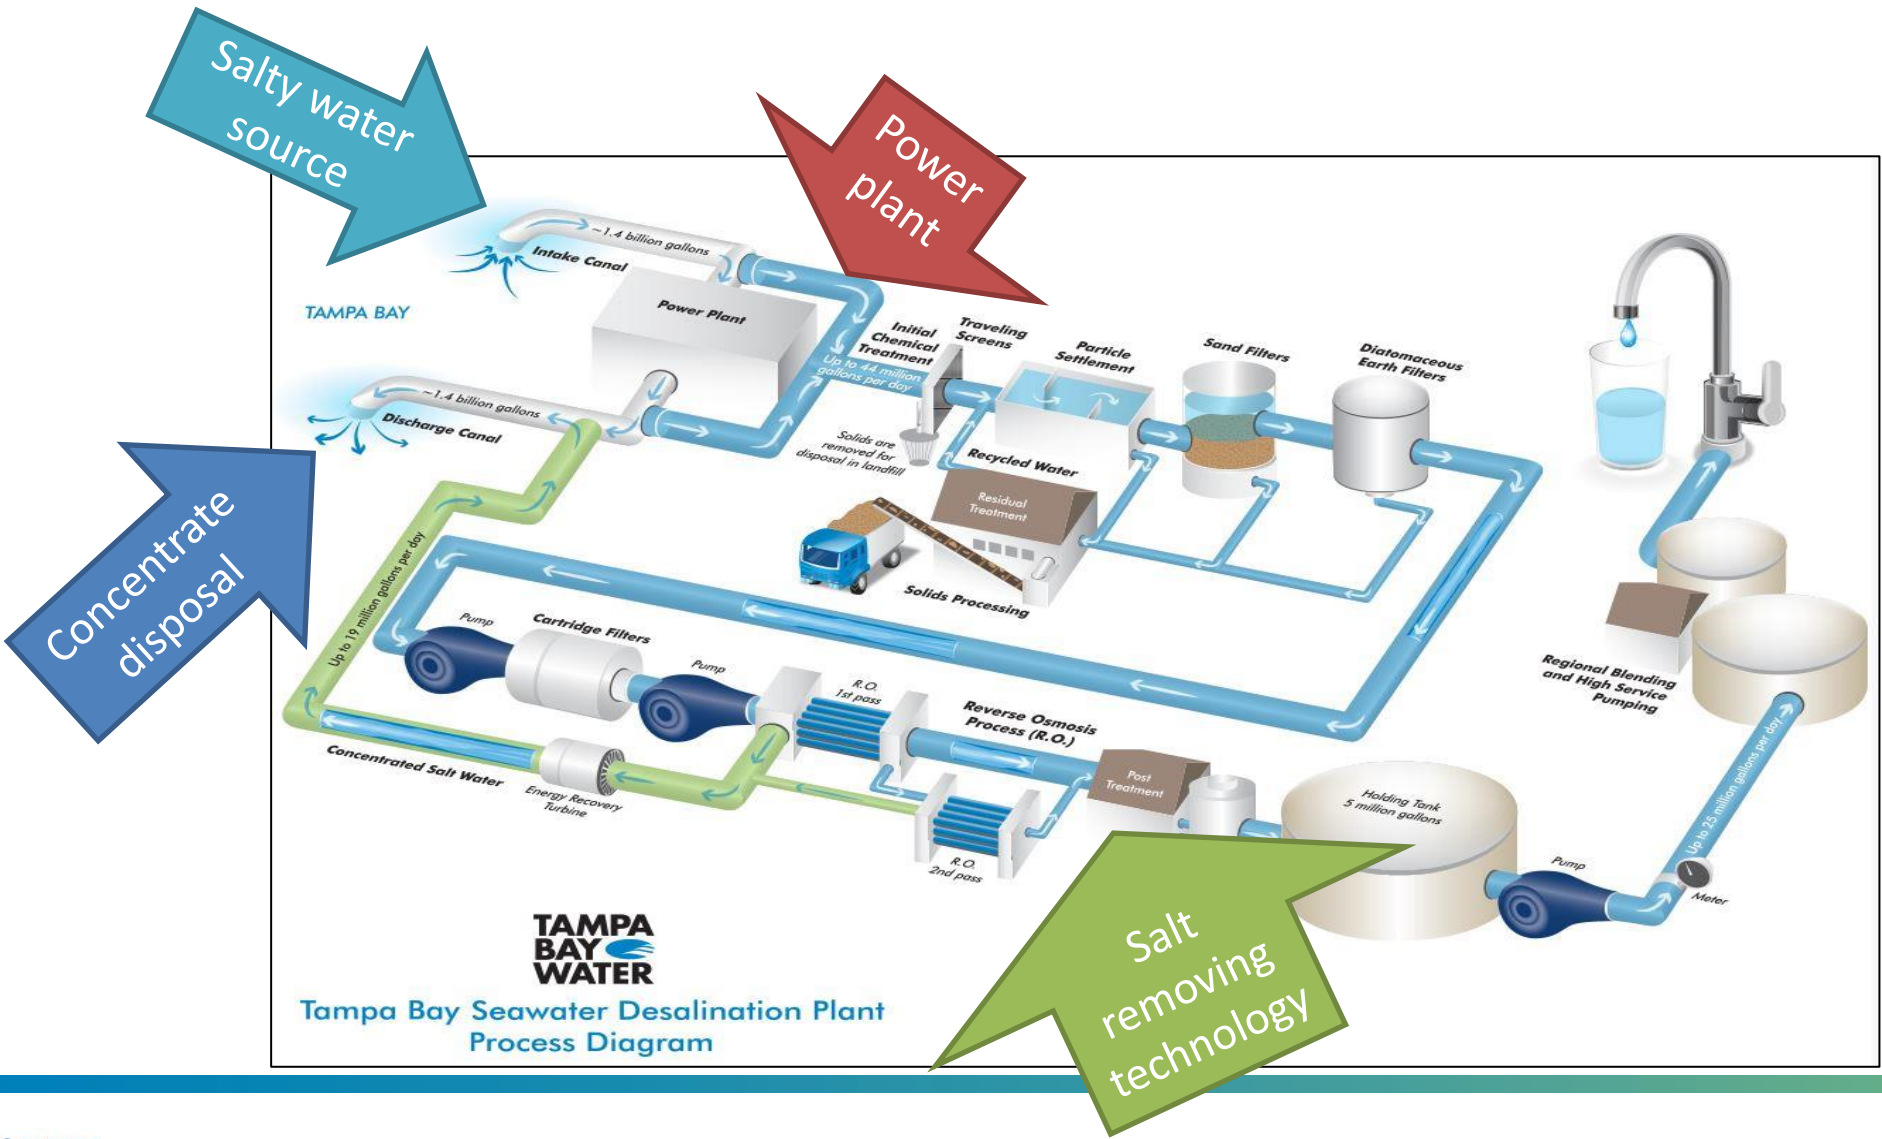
Salty water source

Power plant

Concentrate disposal

Salt removing technology

~1.4 billion gallons

Intake Canal

TAMPA BAY

Power Plant

Initial Chemical Treatment

Up to 44 million gallons per day

Traveling Screens

Particle Settlement

Sand Filters

Diatomaceous Earth Filters

~1.4 billion gallons

Discharge Canal

Solids are removed for disposal in landfill

Recycled Water

Residual Treatment

Solids Processing

Up to 19 million gallons per day

Pump

Cartridge Filters

Pump

R.O. 1st pass

Reverse Osmosis Process (R.O.)

Regional Blending and High Service Pumping

Concentrated Salt Water

Energy Recovery Turbine

R.O. 2nd pass

Post Treatment

Holding Tank 5 million gallons

Pump

Meter

Up to 25 million gallons per day

TAMPA BAY WATER

Tampa Bay Seawater Desalination Plant Process Diagram